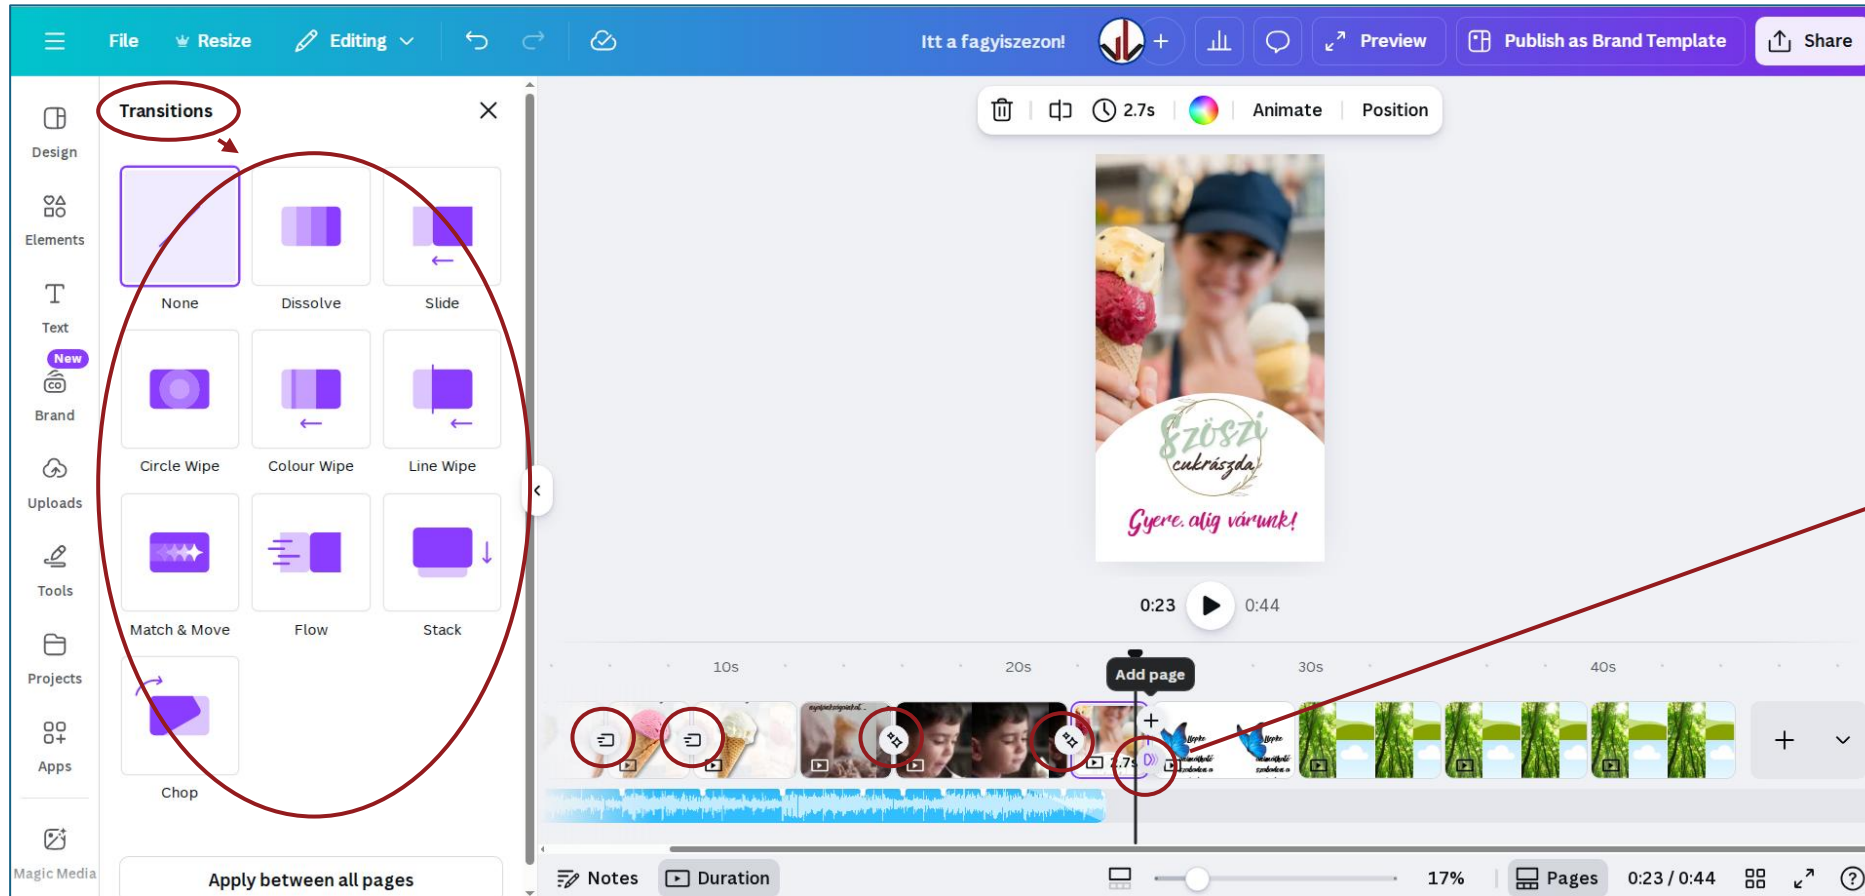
File Resize Editing

Itt a fagyiszezon!

Preview Publish as Brand Template Share

Design
Elements
Text
New
Brand
Uploads
Tools
Projects
Apps
Magic Media

Transitions

None
Dissolve
Slide
Circle Wipe
Colour Wipe
Line Wipe
Match & Move
Flow
Stack
Chop

Apply between all pages

2.7s Animate Position

Szöszi cukrászda

Gyere, alig várunk!

0:23 0:44

10s 20s 30s 40s

Add page

2.7s

Notes Duration 17% Pages 0:23 / 0:44